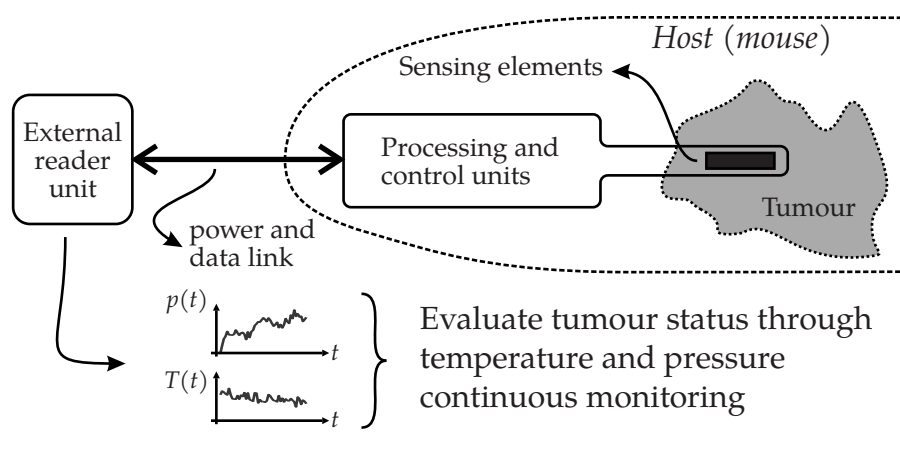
Host (mouse)

Sensing elements

External reader unit

Processing and control units

Tumour

power and data link

$p(t)$

$t$

$T(t)$

$t$

Evaluate tumour status through temperature and pressure continuous monitoring